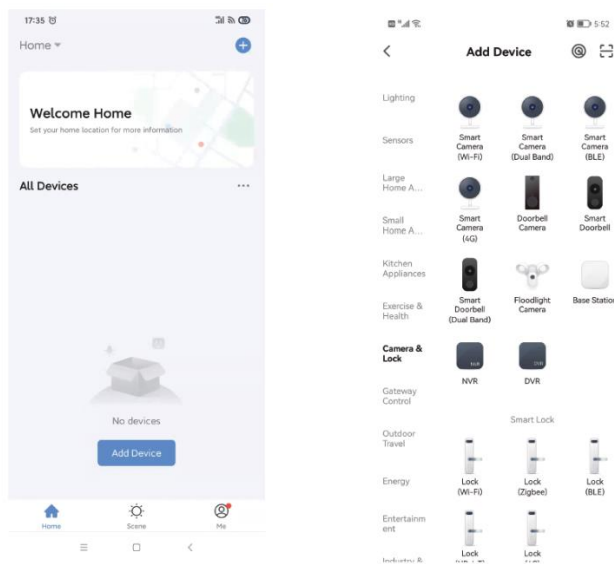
17:35

Home

Welcome Home
Set your home location for more information

All Devices

No devices

Add Device

Home Scene Me

5:52

Add Device

Lighting

Sensors

Large Home A...

Small Home A...

Kitchen Appliances

Exercise & Health

Camera & Lock

Gateway Control

Outdoor Travel

Energy

Entertainment

Industry &

Smart Camera (Wi-Fi)

Smart Camera (Dual Band)

Smart Camera (BLE)

Smart Camera (4G)

Doorbell Camera

Smart Doorbell

Smart Doorbell (Dual Band)

Floodlight Camera

Base Station

NVR

DVR

Smart Lock

Lock (Wi-Fi)

Lock (Zigbee)

Lock (BLE)

Lock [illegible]

Lock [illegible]